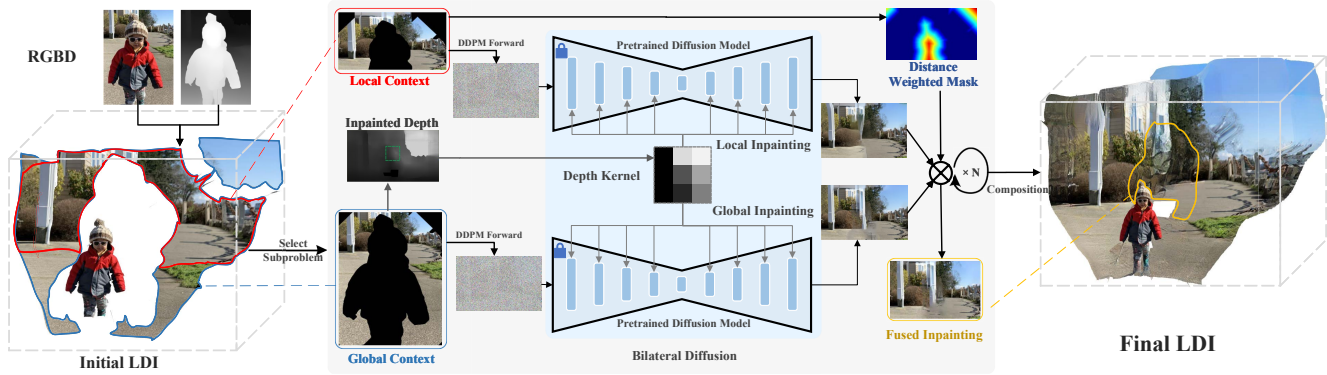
RGBD

Initial LDI

Select Subproblem

Local Context

DDPM Forward

Pretrained Diffusion Model

Distance Weighted Mask

Inpainted Depth

Local Inpainting

Depth Kernel

Global Inpainting

× N

Composition

Global Context

DDPM Forward

Pretrained Diffusion Model

Bilateral Diffusion

Fused Inpainting

Final LDI